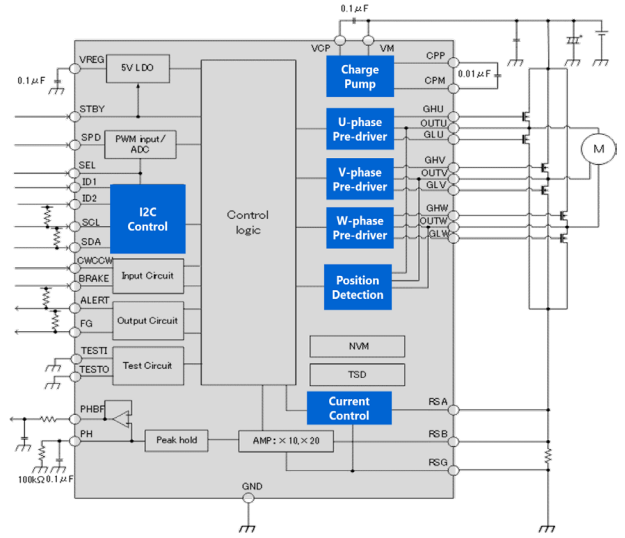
0.1μF
VCP
VM
CPP
CPM
0.01μF
Charge Pump
VREG
5V LDO
0.1μF
STBY
SPD
PWM input / ADC
SEL
ID1
ID2
SCL
SDA
I2C Control
Control logic
U-phase Pre-driver
GHU
OUTU
GLU
V-phase Pre-driver
GHV
OUTV
GLV
W-phase Pre-driver
GHW
OUTW
GLW
M
CWCCW
BRAKE
Input Circuit
ALERT
FG
Output Circuit
Position Detection
TESTI
TESTO
Test Circuit
NVM
TSD
PHBF
Current Control
RSA
PH
Peak hold
AMP : ×10, ×20
RSB
RSG
100kΩ
0.1μF
GND